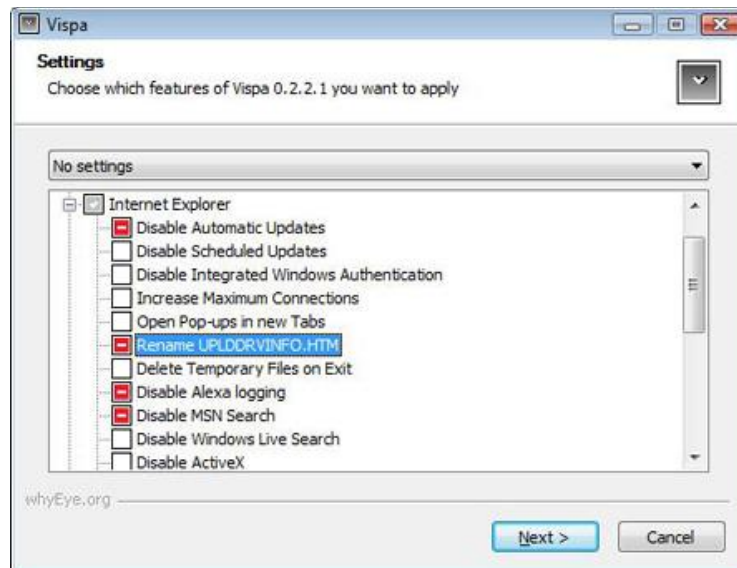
Vispa

Settings

Choose which features of Vispa 0.2.2.1 you want to apply

No settings

Internet Explorer

Disable Automatic Updates

Disable Scheduled Updates

Disable Integrated Windows Authentication

Increase Maximum Connections

Open Pop-ups in new Tabs

Rename UPLDDRVINFO.HTM

Delete Temporary Files on Exit

Disable Alexa logging

Disable MSN Search

Disable Windows Live Search

Disable ActiveX

whyEye.org

Next >

Cancel